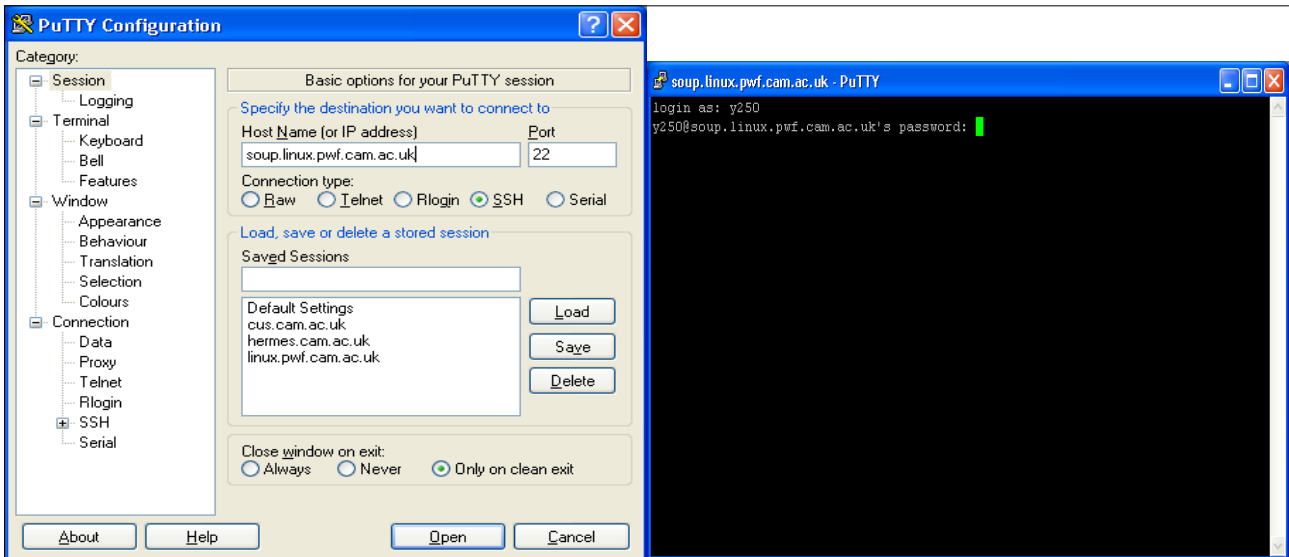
PuTTY Configuration

Category:

Session
Logging
Terminal
Keyboard
Bell
Features
Window
Appearance
Behaviour
Translation
Selection
Colours
Connection
Data
Proxy
Telnet
Rlogin
SSH
Serial

Basic options for your PuTTY session

Specify the destination you want to connect to

Host Name (or IP address)
soup.linux.pwf.cam.ac.uk

Port
22

Connection type:
Raw Telnet Rlogin SSH Serial

Load, save or delete a stored session

Saved Sessions

Default Settings
cus.cam.ac.uk
hermes.cam.ac.uk
linux.pwf.cam.ac.uk

Load
Save
Delete

Close window on exit:
Always Never Only on clean exit

About
Help
Open
Cancel

soup.linux.pwf.cam.ac.uk - PuTTY

login as: y250
y250@soup.linux.pwf.cam.ac.uk's password: